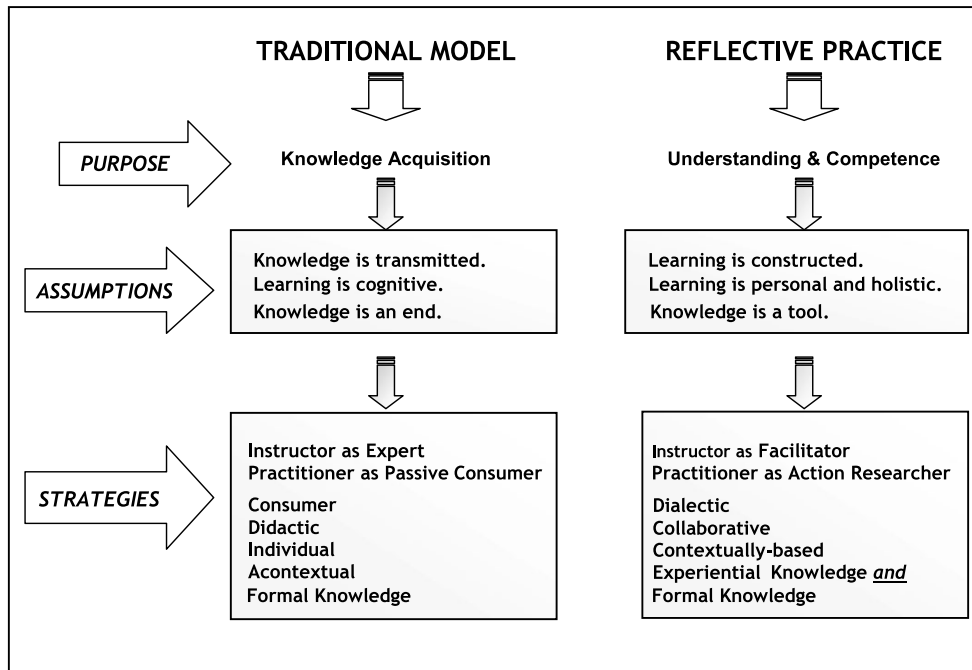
TRADITIONAL MODEL

REFLECTIVE PRACTICE

PURPOSE

Knowledge Acquisition

Understanding & Competence

ASSUMPTIONS

Knowledge is transmitted.
Learning is cognitive.
Knowledge is an end.

Learning is constructed.
Learning is personal and holistic.
Knowledge is a tool.

STRATEGIES

Instructor as Expert
Practitioner as Passive Consumer
Consumer
Didactic
Individual
Acontextual
Formal Knowledge

Instructor as Facilitator
Practitioner as Action Researcher
Dialectic
Collaborative
Contextually-based
Experiential Knowledge and
Formal Knowledge